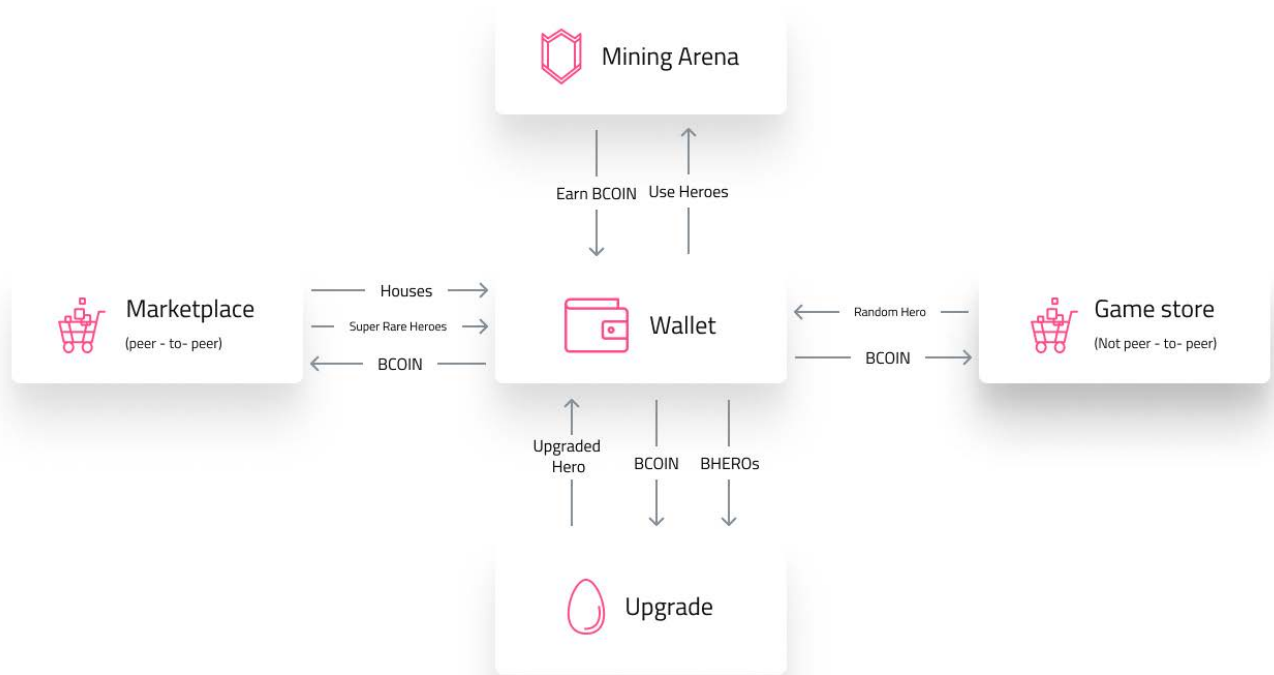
Mining Arena

Earn BCOIN

Use Heroes

Marketplace
(peer - to- peer)

Houses

Super Rare Heroes

BCOIN

Wallet

Random Hero

BCOIN

Game store
(Not peer - to- peer)

Upgraded Hero

BCOIN

BHEROs

Upgrade